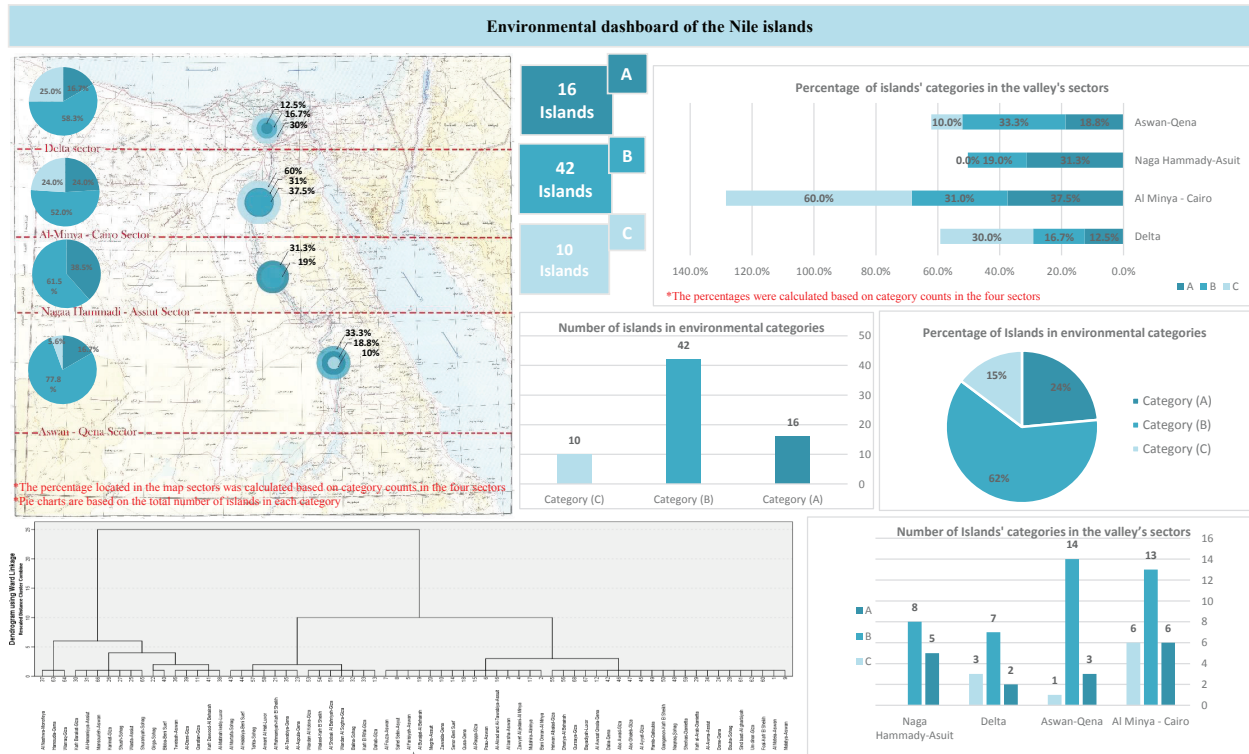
Environmental dashboard of the Nile islands

25.0%
16.7%
58.3%
Delta sector
12.5%
16.7%
30%
24.0%
24.0%
52.0%
60%
31%
37.5%
Al-Minya - Cairo Sector
58.3%
63.5%
31.3%
19%
Naga Hammadi - Assiut Sector
5.6%
16.7%
77.8%
33.3%
18.8%
10%
Aswan - Qena Sector
*The percentage located in the map sectors was calculated based on category counts in the four sectors
*Pie charts are based on the total number of islands in each category

16 Islands A
42 Islands B
10 Islands C

Percentage of islands' categories in the valley's sectors
Aswan-Qena 10.0% 33.3% 18.8%
Naga Hammady-Asuit 0.0% 19.0% 31.3%
Al Minya - Cairo 60.0% 31.0% 37.5%
Delta 30.0% 16.7% 12.5%
140.0% 120.0% 100.0% 80.0% 60.0% 40.0% 20.0% 0.0%
A B C
*The percentages were calculated based on category counts in the four sectors

Number of islands in environmental categories
| Category (C) | Category (B) | Category (A) |
|---|---|---|
| 10 | 42 | 16 |
0 10 20 30 40 50

Percentage of Islands in environmental categories
24%
62%
15%
Category (A)
Category (B)
Category (C)

Dendrogram using Ward Linkage
Rescaled Distance Cluster Combine

Number of Islands' categories in the valley's sectors
A
B
C
| | C | B | A |
|---|---|---|---|
| Naga Hammady-Asuit | | 8 | 5 |
| Delta | 3 | 7 | 2 |
| Aswan-Qena | 1 | 14 | 3 |
| Al Minya - Cairo | 6 | 13 | 6 |
0 2 4 6 8 10 12 14 16